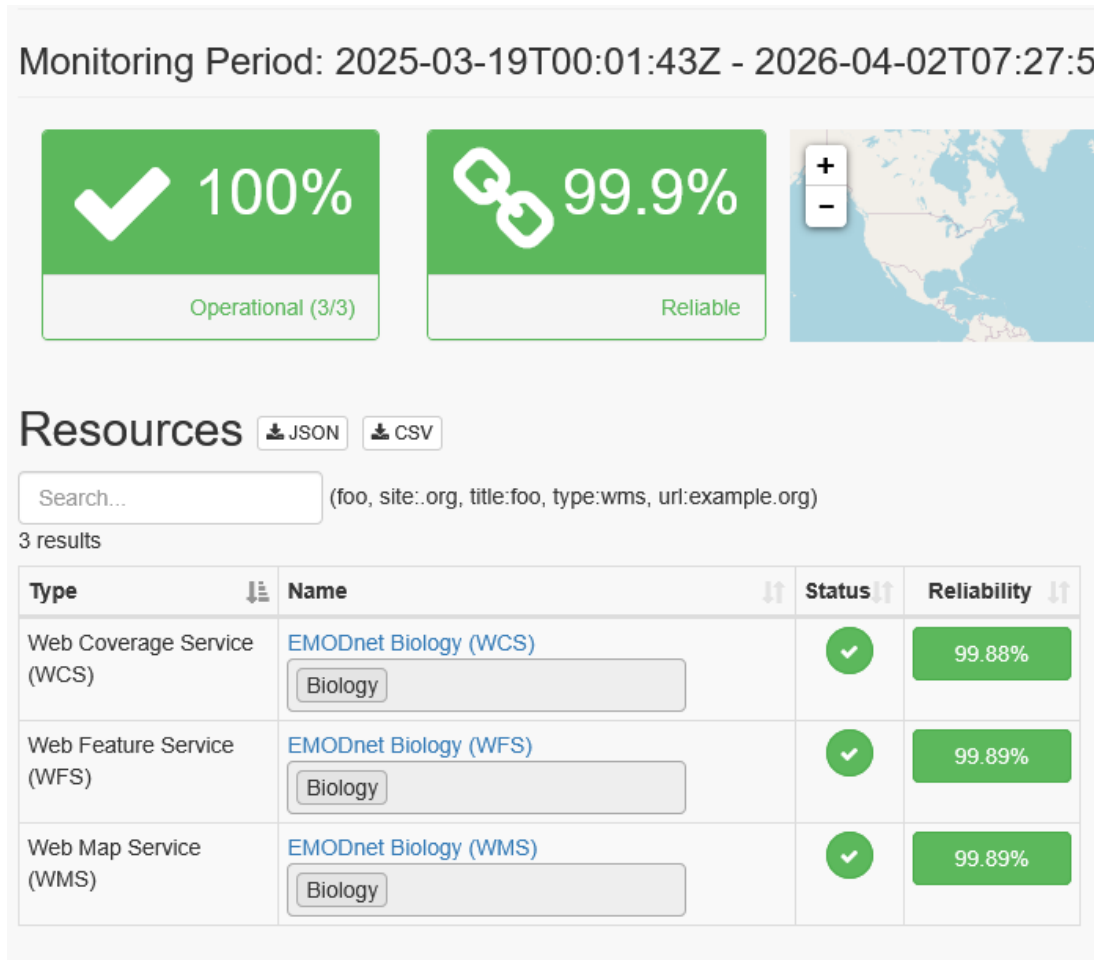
Monitoring Period: 2025-03-19T00:01:43Z - 2026-04-02T07:27:5

100%

Operational (3/3)

99.9%

Reliable

+
−

Resources JSON CSV

Search...

(foo, site:.org, title:foo, type:wms, url:example.org)

3 results

| Type | Name | Status | Reliability |
|---|---|---|---|
| Web Coverage Service (WCS) | EMODnet Biology (WCS) Biology | | 99.88% |
| Web Feature Service (WFS) | EMODnet Biology (WFS) Biology | | 99.89% |
| Web Map Service (WMS) | EMODnet Biology (WMS) Biology | | 99.89% |